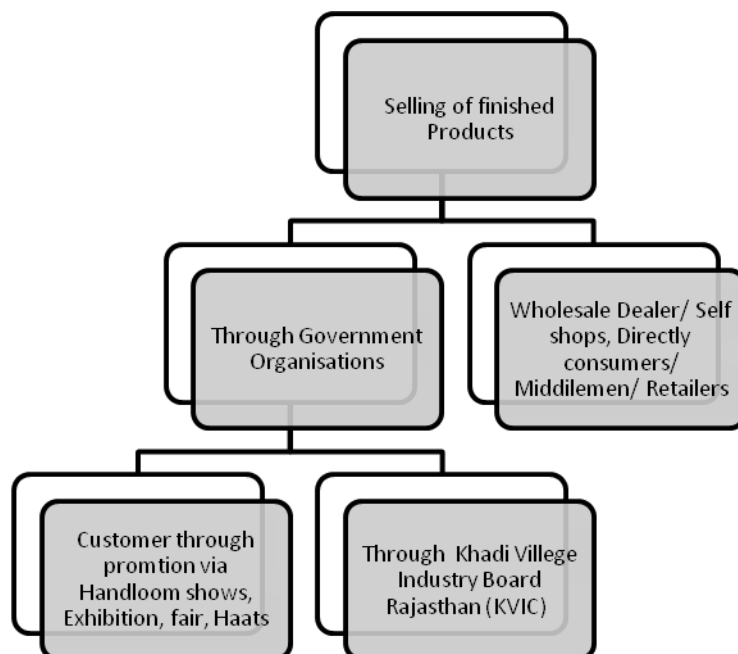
Selling of finished Products

Through Government Organisations

Wholesale Dealer/ Self shops, Directly consumers/ Middilemen/ Retailers

Customer through promtion via Handloom shows, Exhibition, fair, Haats

Through Khadi Villege Industry Board Rajasthan (KVIC)